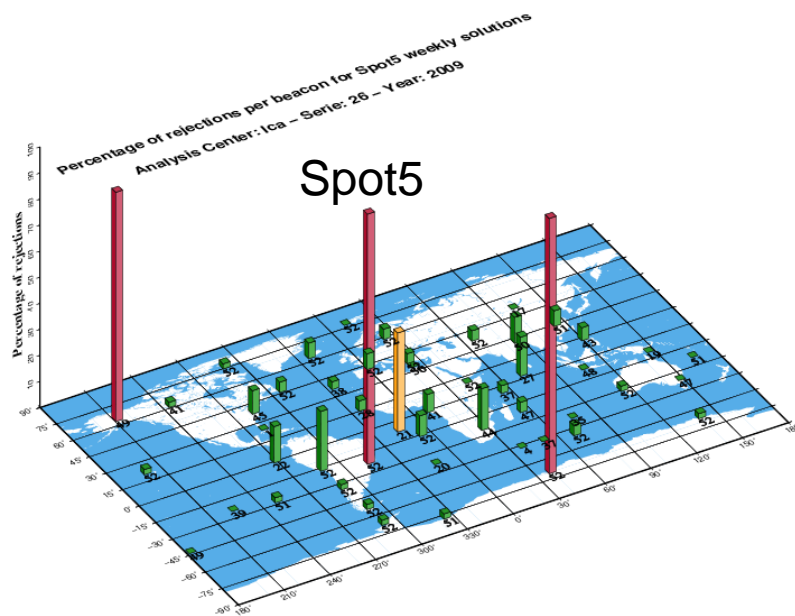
Percentage of rejections per beacon for Spot5 weekly solutions
Analysis Center: Ica – Serie: 26 – Year: 2009

Spot5

Percentage of rejections

100
90
80
70
60
50
40
30
20
10

90°
75°
60°
45°
30°
15°
0°
-15°
-30°
-45°
-60°
-75°
-90°

180°
210°
240°
270°
300°
330°
0°
30°
60°
90°
120°
150°
180°

49
41
52
52
45
52
52
52
52
52
52
52
38
52
47
52
51
52
52
52
46
4
52
52
47
51
41
52
52
52
21
52
52
20
52
52
51
39
51
52
52
22
19
52
4
52
49